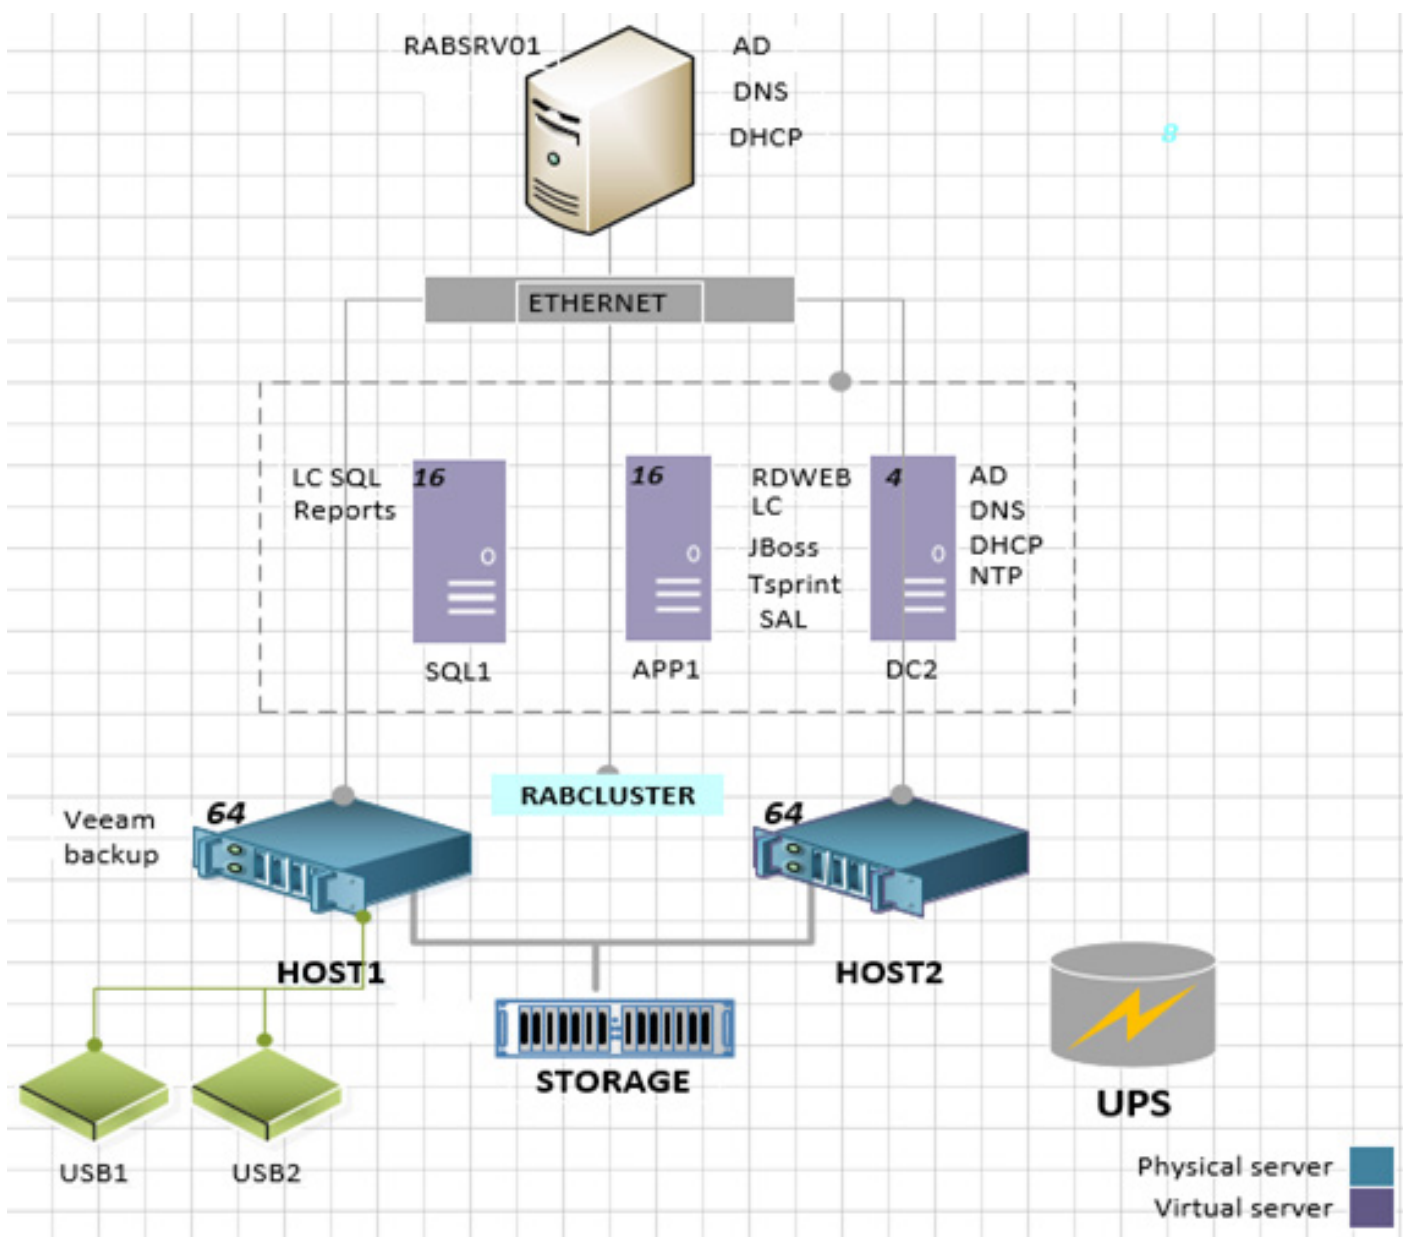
RABSRV01
AD
DNS
DHCP

8

ETHERNET

LC SQL
Reports
16
SQL1

16
APP1
RDWEB
LC
JBoss
Tsprint
SAL

4
DC2
AD
DNS
DHCP
NTP

RABCLUSTER

Veeam
backup
64
HOST1

64
HOST2

STORAGE

UPS

USB1
USB2

Physical server
Virtual server